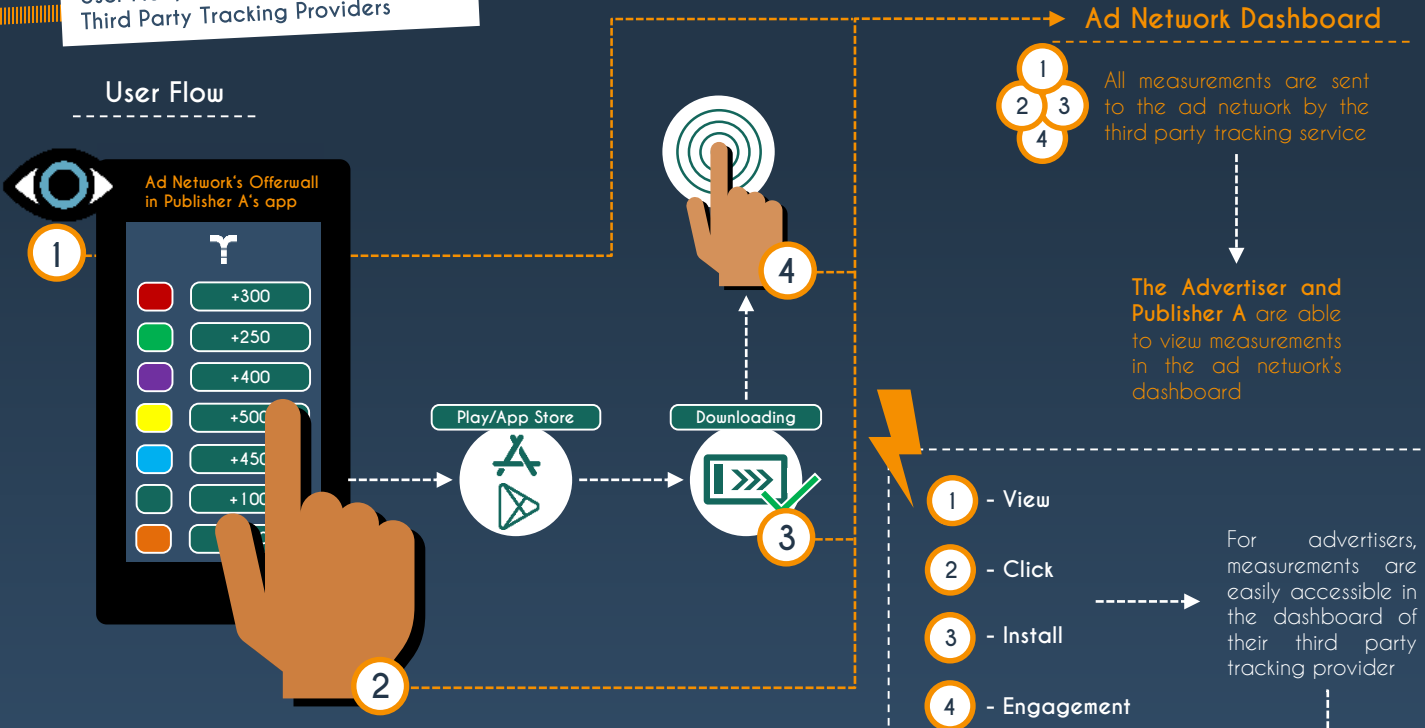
Third Party Tracking Providers

User Flow

Ad Network's Offerwall in Publisher A's app

1

+300
+250
+400
+500
+450
+100

2

Play/App Store

Downloading

3

4

Ad Network Dashboard

1
2 3
4

All measurements are sent to the ad network by the third party tracking service

The Advertiser and Publisher A are able to view measurements in the ad network's dashboard

1 - View

2 - Click

3 - Install

4 - Engagement

For advertisers, measurements are easily accessible in the dashboard of their third party tracking provider